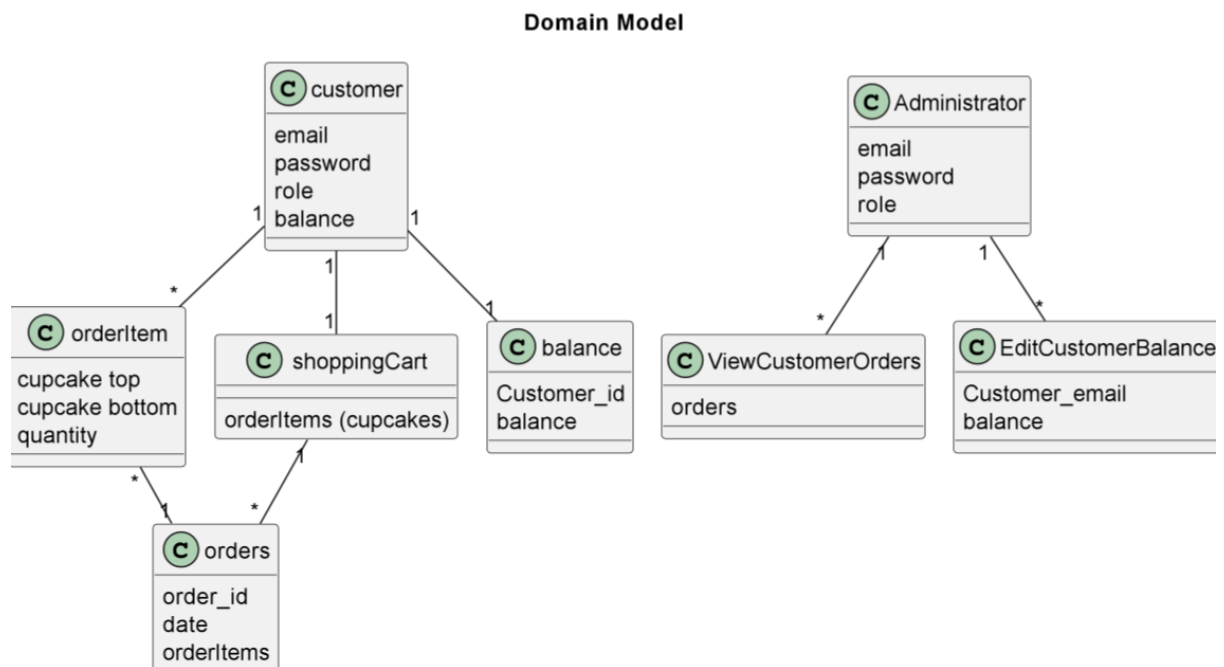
Domain Model

C customer
email
password
role
balance

C Administrator
email
password
role

1
1
1
*
1
1
1

C orderItem
cupcake top
cupcake bottom
quantity

C shoppingCart
orderItems (cupcakes)

C balance
Customer_id
balance

1
1
*
*

C ViewCustomerOrders
orders

C EditCustomerBalance
Customer_email
balance

*
1
*
1

C orders
order_id
date
orderItems